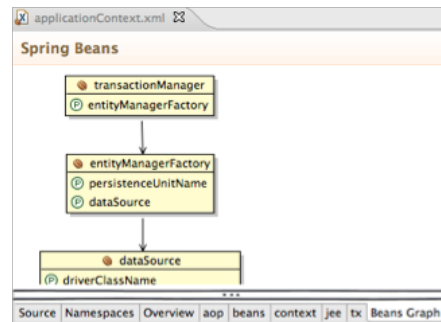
applicationContext.xml ☒

Spring Beans

transactionManager
entityManagerFactory

entityManagerFactory
persistenceUnitName
dataSource

dataSource
driverClassName

Source Namespaces Overview aop beans context jee tx Beans Graph